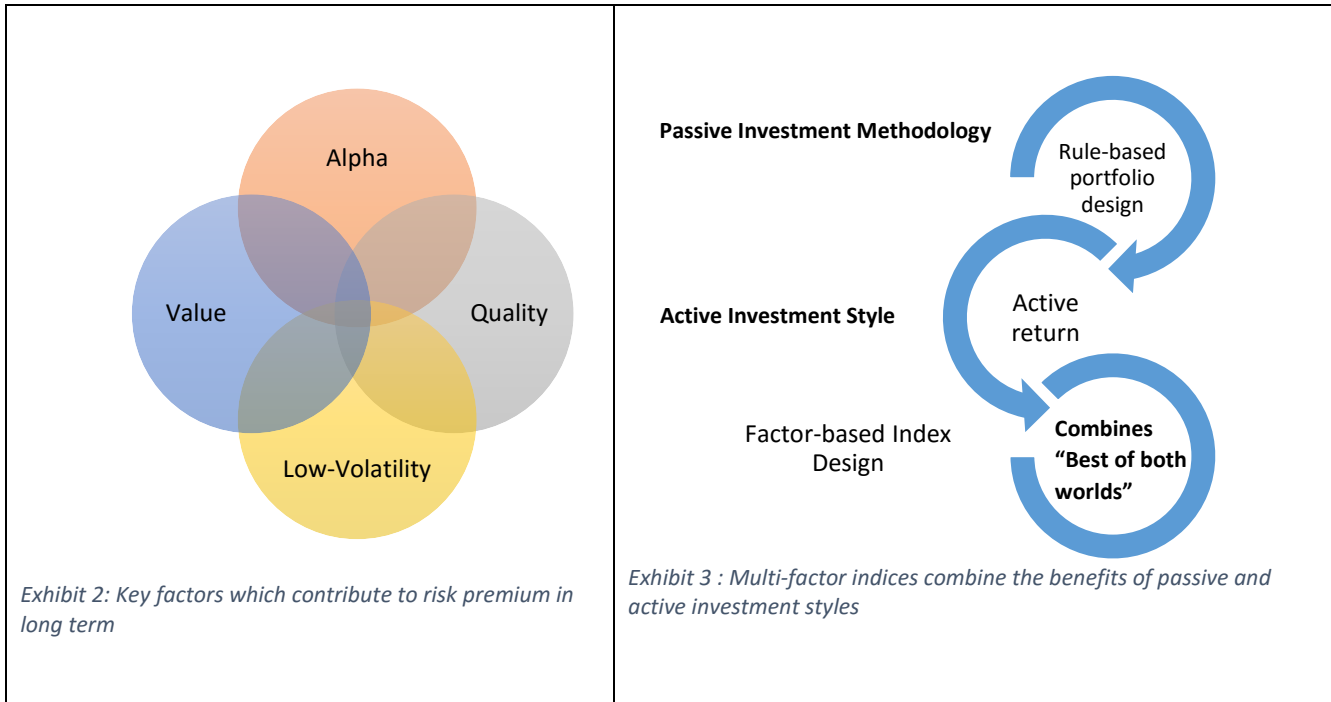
Alpha

Value

Quality

Low-Volatility

Exhibit 2: Key factors which contribute to risk premium in long term

Passive Investment Methodology

Rule-based portfolio design

Active Investment Style

Active return

Factor-based Index Design

Combines "Best of both worlds"

Exhibit 3 : Multi-factor indices combine the benefits of passive and active investment styles